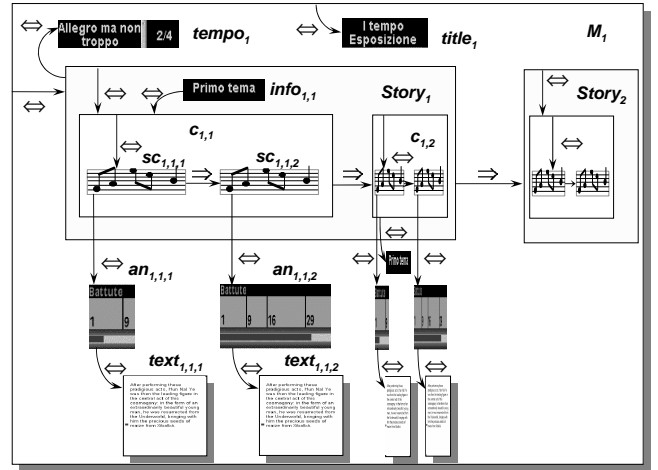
⇔ Allegro ma non troppo 2/4 $tempo_1$ ⇔ I tempo Esposizione $title_1$ $M_1$

⇔

⇔ ⇔ Primo tema $info_{1,1}$ $Story_1$ $Story_2$

$c_{1,1}$ $c_{1,2}$

⇔ $sc_{1,1,1}$ ⇒ $sc_{1,1,2}$ ⇒ ⇔ ⇒ ⇒

⇔

⇔ $an_{1,1,1}$ ⇔ $an_{1,1,2}$ ⇔ Primo tema ⇔

Battute Battute

1 9 1 9 16 29

⇔ $text_{1,1,1}$ ⇔ $text_{1,1,2}$ ⇔ ⇔

After performing these prodigious acts, Nun Nal Ye was then the leading figure in the central act of the cosmogony: in the form of an extraordinarily beautiful young man, he was resurrected from the Underworld, bringing with him the precious seeds of maize from Xibalbá.

After performing these prodigious acts, Nun Nal Ye was then the leading figure in the central act of the cosmogony: in the form of an extraordinarily beautiful young man, he was resurrected from the Underworld, bringing with him the precious seeds of maize from Xibalbá.

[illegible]

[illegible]